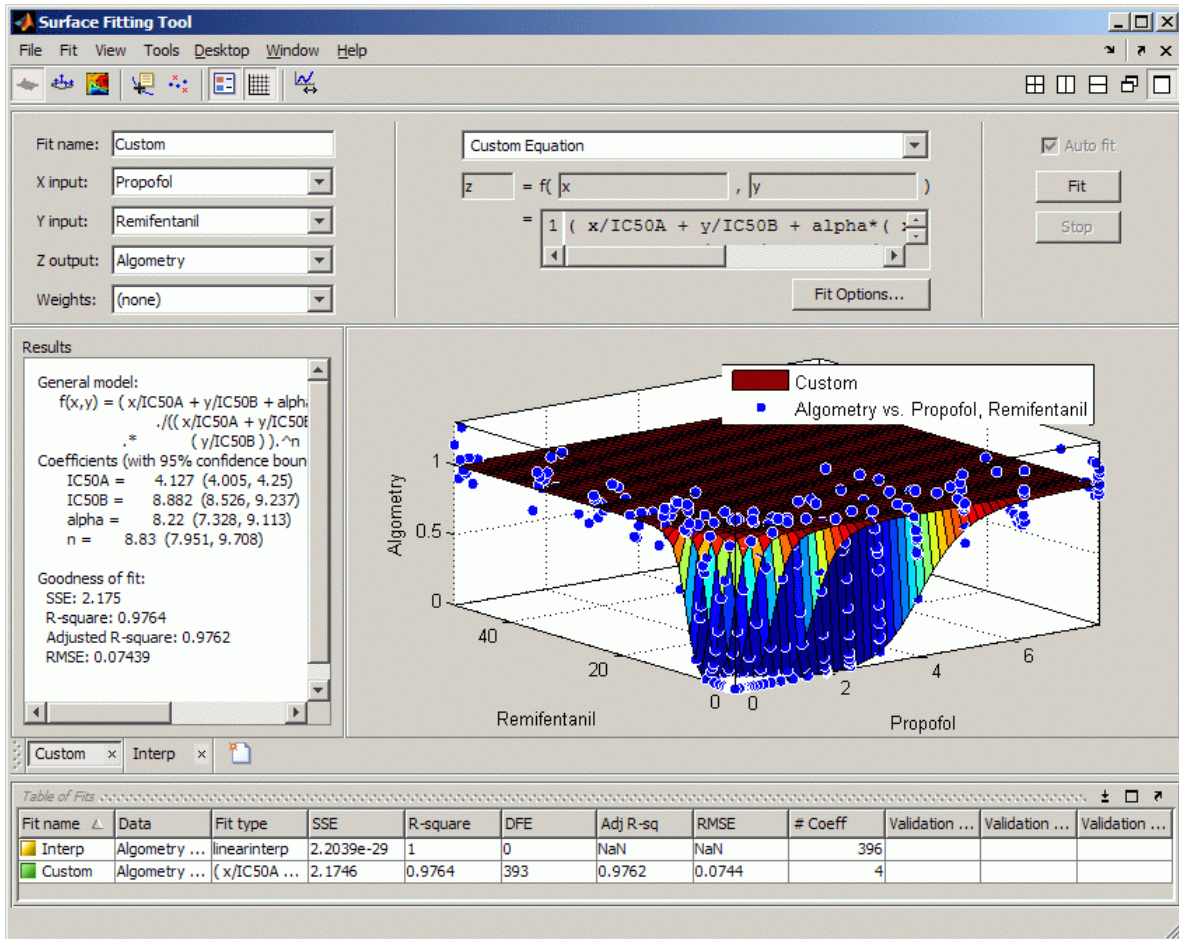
Surface Fitting Tool

File Fit View Tools Desktop Window Help

Fit name: Custom
X input: Propofol
Y input: Remifentanil
Z output: Algometry
Weights: (none)

Custom Equation
z = f( x , y )
= 1 ( x/IC50A + y/IC50B + alpha*( x

Auto fit
Fit
Stop
Fit Options...

Results

General model:
f(x,y) = ( x/IC50A + y/IC50B + alpha
./(( x/IC50A + y/IC50B
.* ( y/IC50B ) ).^n
Coefficients (with 95% confidence boun
IC50A = 4.127 (4.005, 4.25)
IC50B = 8.882 (8.526, 9.237)
alpha = 8.22 (7.328, 9.113)
n = 8.83 (7.951, 9.708)

Goodness of fit:
SSE: 2.175
R-square: 0.9764
Adjusted R-square: 0.9762
RMSE: 0.07439

Custom
Algometry vs. Propofol, Remifentanil

Algometry
1
0.5
0
40
20
0
Remifentanil
0
2
4
6
Propofol

Custom Interp

Table of Fits

| Fit name | Data | Fit type | SSE | R-square | DFE | Adj R-sq | RMSE | # Coeff | Validation ... | Validation ... | Validation ... |
|---|---|---|---|---|---|---|---|---|---|---|---|
| Interp | Algometry ... | linearinterp | 2.2039e-29 | 1 | 0 | NaN | NaN | 396 | | | |
| Custom | Algometry ... | ( x/IC50A ... | 2.1746 | 0.9764 | 393 | 0.9762 | 0.0744 | 4 | | | |